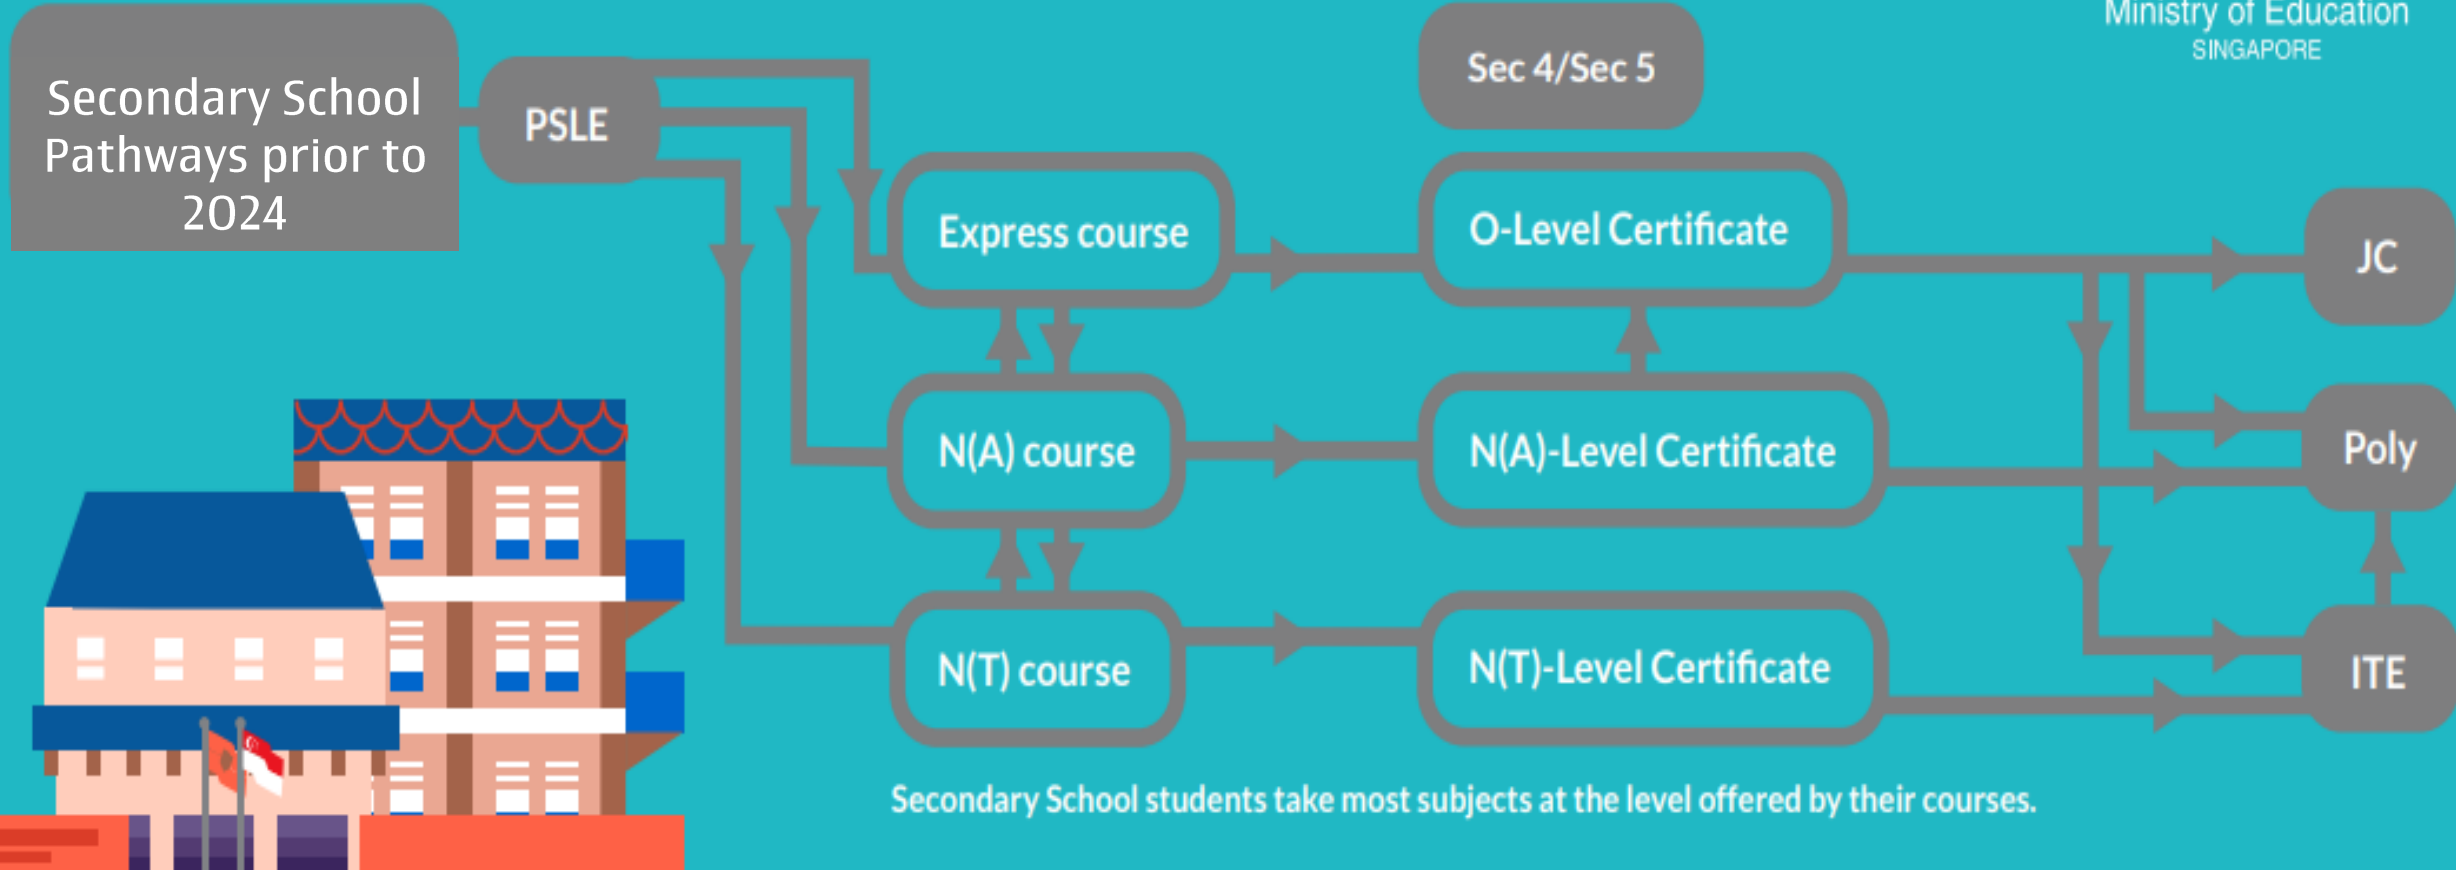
Secondary School Pathways prior to 2024

PSLE

Sec 4/Sec 5

Ministry of Education
SINGAPORE

Express course

O-Level Certificate

JC

N(A) course

N(A)-Level Certificate

Poly

N(T) course

N(T)-Level Certificate

ITE

Secondary School students take most subjects at the level offered by their courses.